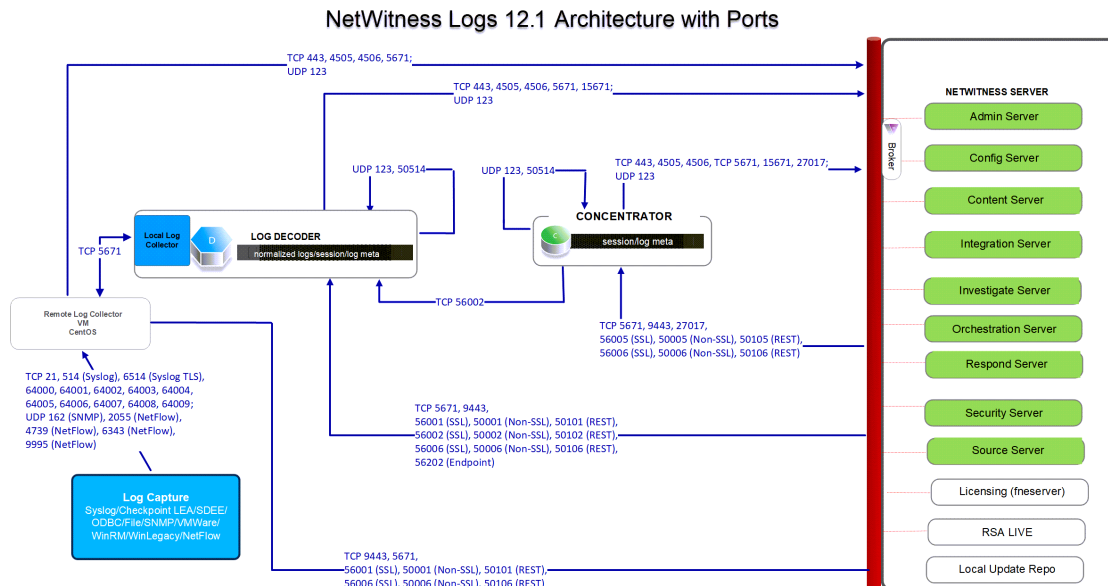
NetWitness Logs 12.1 Architecture with Ports

TCP 443, 4505, 4506, 5671;
UDP 123

TCP 443, 4505, 4506, 5671, 15671;
UDP 123

UDP 123, 50514

UDP 123, 50514

TCP 443, 4505, 4506, TCP 5671, 15671, 27017;
UDP 123

NETWITNESS SERVER

Broker

Admin Server

Config Server

Content Server

Integration Server

Investigate Server

Orchestration Server

Respond Server

Security Server

Source Server

Licensing (fneserver)

RSA LIVE

Local Update Repo

TCP 5671

Local Log Collector

D

LOG DECODER

normalized logs/session/log meta

CONCENTRATOR

C

session/log meta

TCP 56002

TCP 5671, 9443, 27017,
56005 (SSL), 50005 (Non-SSL), 50105 (REST)
56006 (SSL), 50006 (Non-SSL), 50106 (REST)

Remote Log Collector
VM
CentOS

TCP 21, 514 (Syslog), 6514 (Syslog TLS),
64000, 64001, 64002, 64003, 64004,
64005, 64006, 64007, 64008, 64009;
UDP 162 (SNMP), 2055 (NetFlow),
4739 (NetFlow), 6343 (NetFlow),
9995 (NetFlow)

TCP 5671, 9443,
56001 (SSL), 50001 (Non-SSL), 50101 (REST),
56002 (SSL), 50002 (Non-SSL), 50102 (REST),
56006 (SSL), 50006 (Non-SSL), 50106 (REST),
56202 (Endpoint)

Log Capture
Syslog/Checkpoint LEA/SDEE/
ODBC/File/SNMP/VMWare/
WinRM/WinLegacy/NetFlow

TCP 9443, 5671,
56001 (SSL), 50001 (Non-SSL), 50101 (REST),
56006 (SSL), 50006 (Non-SSL), 50106 (REST)